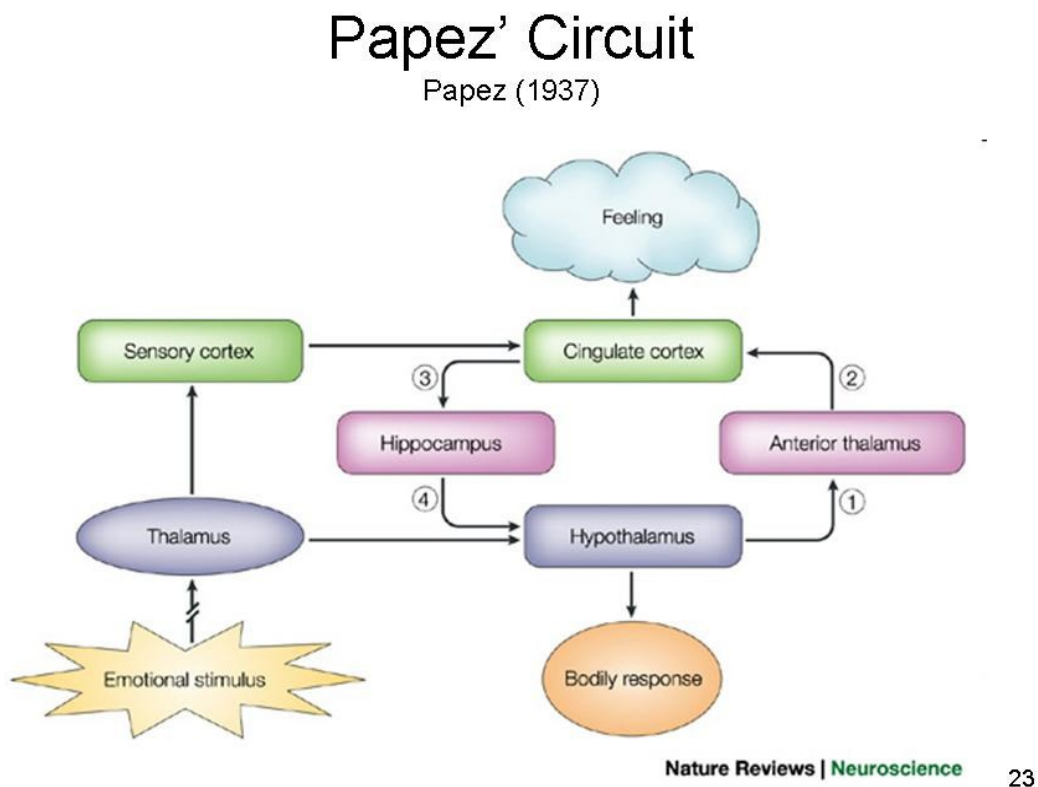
Papez' Circuit
Papez (1937)

Feeling

Sensory cortex

Cingulate cortex

③

②

Hippocampus

Anterior thalamus

④

①

Thalamus

Hypothalamus

Emotional stimulus

Bodily response

Nature Reviews | Neuroscience

23